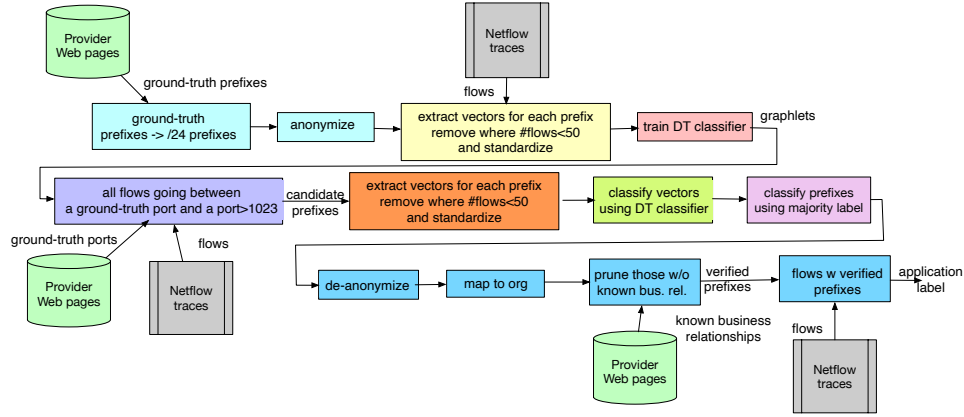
Provider Web pages

ground-truth prefixes

Netflow traces

flows

ground-truth prefixes -> /24 prefixes

anonymize

extract vectors for each prefix remove where #flows<50 and standardize

train DT classifier

graphlets

all flows going between a ground-truth port and a port>1023

candidate prefixes

extract vectors for each prefix remove where #flows<50 and standardize

classify vectors using DT classifier

classify prefixes using majority label

ground-truth ports

flows

Provider Web pages

Netflow traces

de-anonymize

map to org

prune those w/o known bus. rel.

verified prefixes

flows w verified prefixes

application label

known business relationships

flows

Provider Web pages

Netflow traces